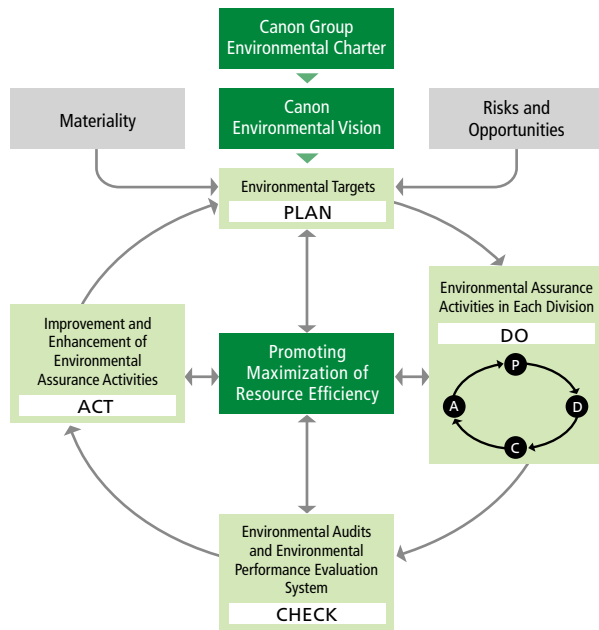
Canon Group Environmental Charter

Canon Environmental Vision

Materiality

Risks and Opportunities

Environmental Targets

PLAN

Environmental Assurance Activities in Each Division

DO

P

D

C

A

Improvement and Enhancement of Environmental Assurance Activities

ACT

Promoting Maximization of Resource Efficiency

Environmental Audits and Environmental Performance Evaluation System

CHECK